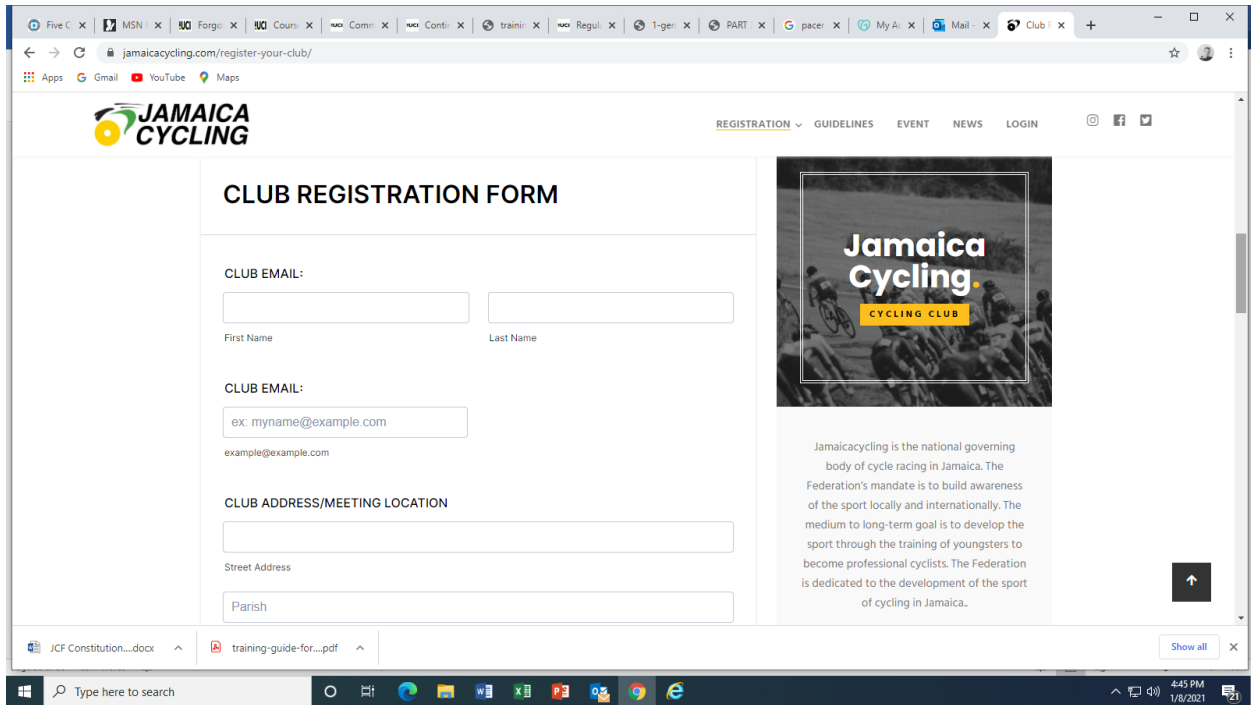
Five C ✕ | MSN ✕ | Forgo ✕ | Cours ✕ | Comm ✕ | Contir ✕ | trainin ✕ | Regul ✕ | 1-gen ✕ | PART ✕ | pacer ✕ | My Ac ✕ | Mail - ✕ | Club ✕ | +

jamaicacycling.com/register-your-club/

Apps Gmail YouTube Maps

JAMAICA CYCLING

REGISTRATION GUIDELINES EVENT NEWS LOGIN

CLUB REGISTRATION FORM

CLUB EMAIL:

First Name

Last Name

CLUB EMAIL:

ex: myname@example.com

example@example.com

CLUB ADDRESS/MEETING LOCATION

Street Address

Parish

Jamaica Cycling.

CYCLING CLUB

Jamaicacycling is the national governing body of cycle racing in Jamaica. The Federation's mandate is to build awareness of the sport locally and internationally. The medium to long-term goal is to develop the sport through the training of youngsters to become professional cyclists. The Federation is dedicated to the development of the sport of cycling in Jamaica.

JCF Constitution....docx

training-guide-for....pdf

Show all

Type here to search

4:45 PM
1/8/2021

21